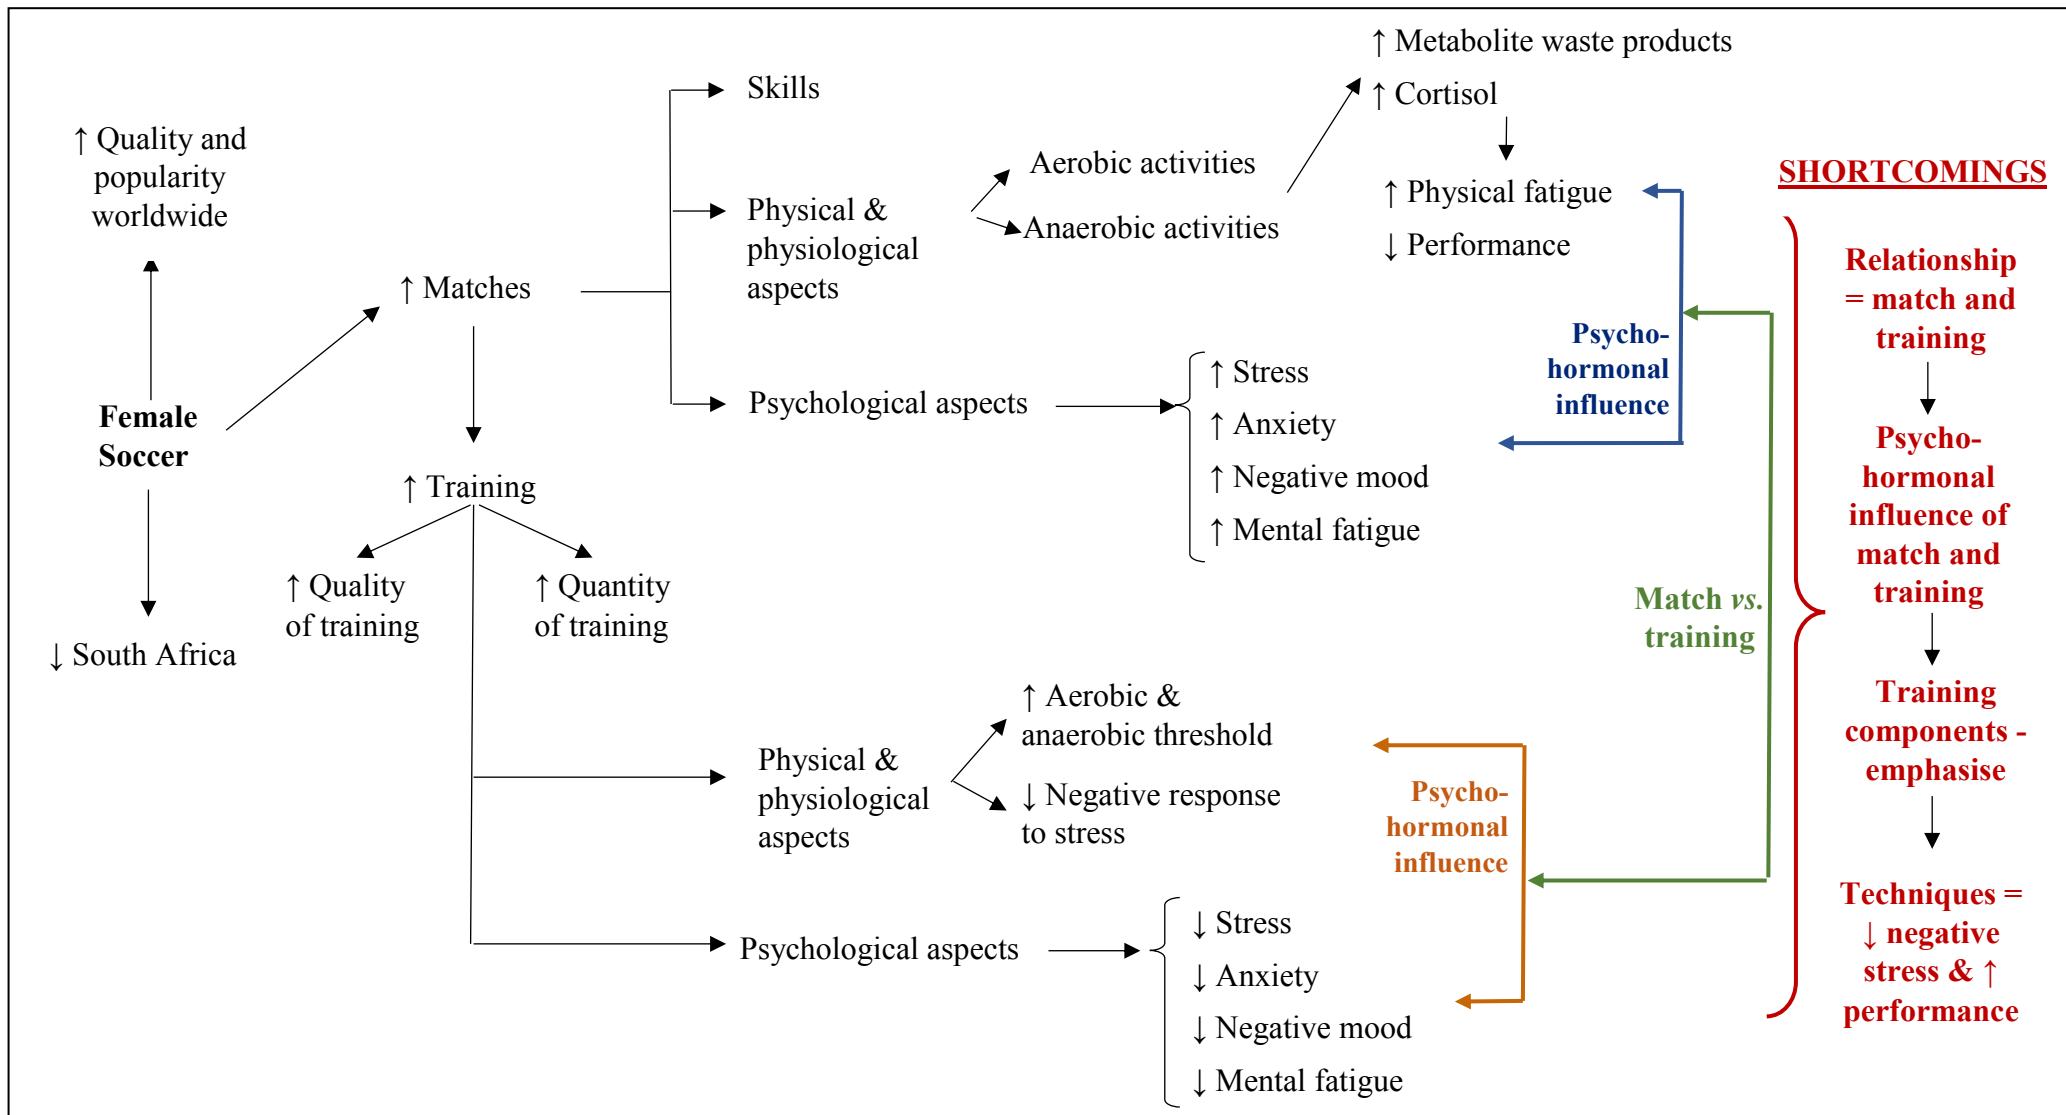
↑ Quality and popularity worldwide

Female Soccer

↓ South Africa

↑ Matches

Skills

Physical & physiological aspects

Psychological aspects

Aerobic activities

Anaerobic activities

↑ Metabolite waste products

↑ Cortisol

↑ Physical fatigue

↓ Performance

↑ Stress

↑ Anxiety

↑ Negative mood

↑ Mental fatigue

Psycho-hormonal influence

↑ Training

↑ Quality of training

↑ Quantity of training

Physical & physiological aspects

↑ Aerobic & anaerobic threshold

↓ Negative response to stress

Psychological aspects

↓ Stress

↓ Anxiety

↓ Negative mood

↓ Mental fatigue

Psycho-hormonal influence

Match *vs.* training

SHORTCOMINGS

Relationship = match and training

Psycho-hormonal influence of match and training

Training components - emphasise

Techniques = ↓ negative stress & ↑ performance